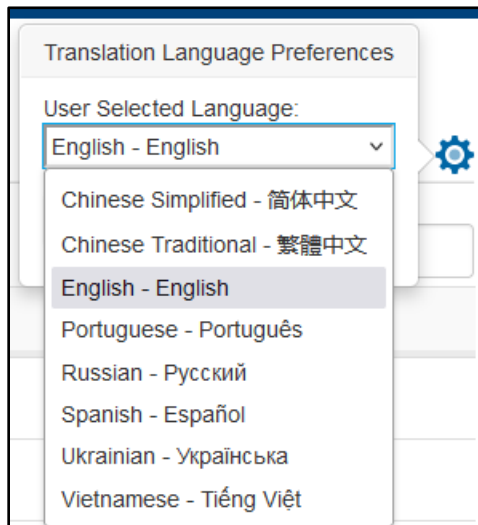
Translation Language Preferences

User Selected Language:

English - English

Chinese Simplified - 简体中文
Chinese Traditional - 繁體中文
English - English
Portuguese - Português
Russian - Русский
Spanish - Español
Ukrainian - Українська
Vietnamese - Tiếng Việt